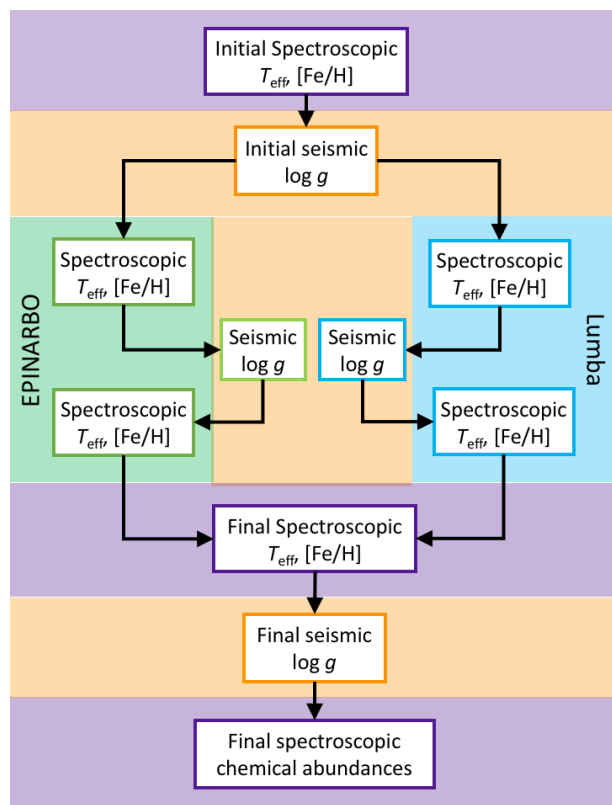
Initial Spectroscopic
$T_{\mathrm{eff}}$, [Fe/H]

Initial seismic
log $g$

EPINARBO

Spectroscopic
$T_{\mathrm{eff}}$, [Fe/H]

Seismic
log $g$

Spectroscopic
$T_{\mathrm{eff}}$, [Fe/H]

Lumba

Spectroscopic
$T_{\mathrm{eff}}$, [Fe/H]

Seismic
log $g$

Spectroscopic
$T_{\mathrm{eff}}$, [Fe/H]

Final Spectroscopic
$T_{\mathrm{eff}}$, [Fe/H]

Final seismic
log $g$

Final spectroscopic
chemical abundances